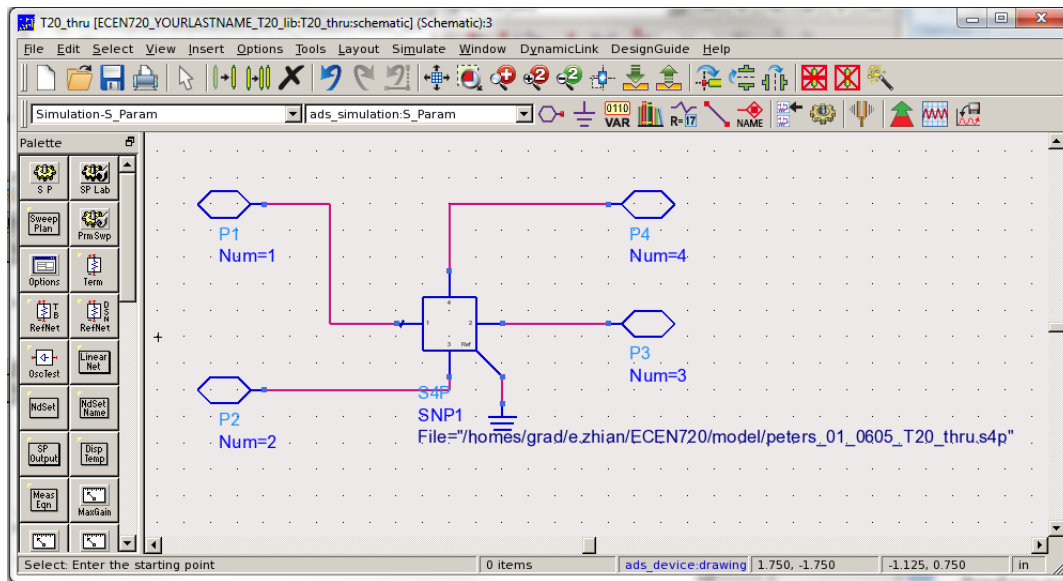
T20_thru [ECEN720_YOURLASTNAME_T20_lib:T20_thru:schematic] (Schematic):3

File Edit Select View Insert Options Tools Layout Simulate Window DynamicLink DesignGuide Help

Simulation-S_Param
ads_simulation:S_Param

VAR
NAME

Palette
S P
SP Lab
Sweep Plan
PrmSwp
Options
Term
RefNet
RefNet
OscTest
Linear Net
NdSet
NdSet Name
SP Output
Disp Temp
Meas Eqn
MaxGain

P1
Num=1
P4
Num=4
P3
Num=3
P2
Num=2
4
1
2
3
Ref
S4P
SNP1
File="/homes/grad/e.zhian/ECEN720/model/peters_01_0605_T20_thru.s4p"

Select: Enter the starting point
0 items
ads_device:drawing
1.750, -1.750
-1.125, 0.750
in